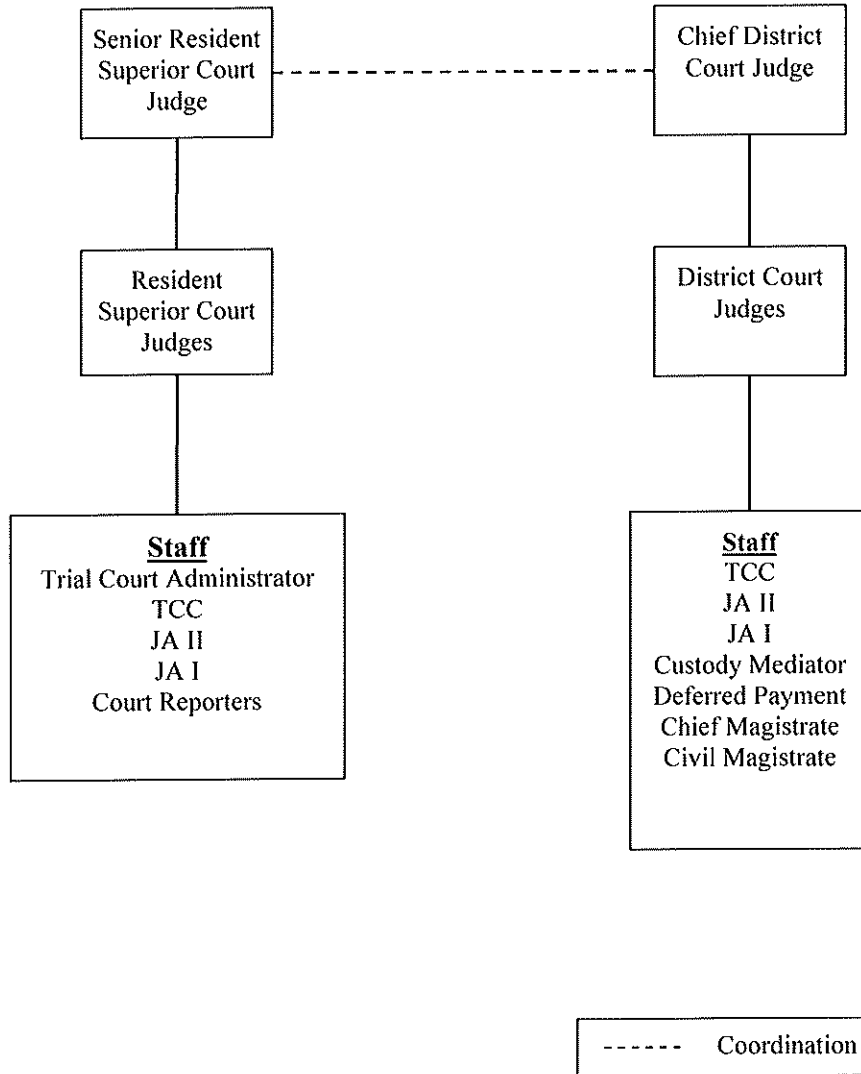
Senior Resident Superior Court Judge

Chief District Court Judge

Resident Superior Court Judges

District Court Judges

Staff
Trial Court Administrator
TCC
JA II
JA I
Court Reporters

Staff
TCC
JA II
JA I
Custody Mediator
Deferred Payment
Chief Magistrate
Civil Magistrate

------ Coordination